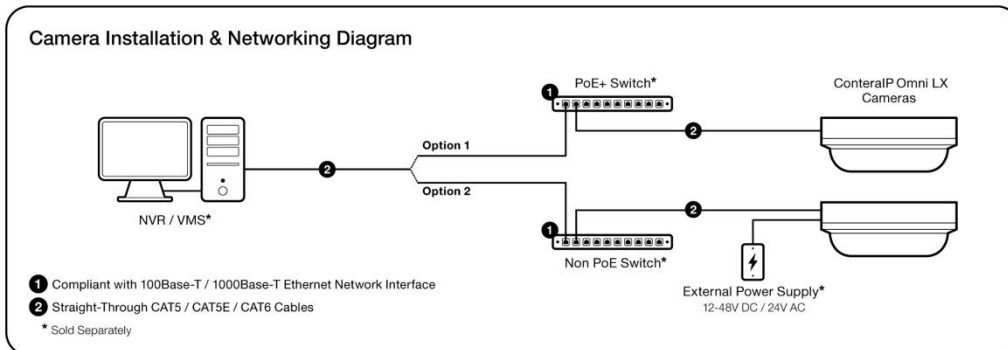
Camera Installation & Networking Diagram

1

PoE+ Switch*

ConteraIP Omni LX Cameras

2

2

Option 1

Option 2

NVR / VMS*

2

1

Non PoE Switch*

External Power Supply*
12-48V DC / 24V AC

1 Compliant with 100Base-T / 1000Base-T Ethernet Network Interface

2 Straight-Through CAT5 / CAT5E / CAT6 Cables

* Sold Separately